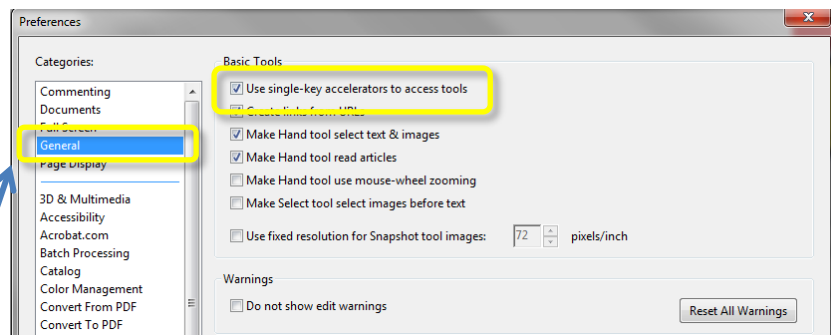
Preferences

Categories:

Commenting
Documents
Full Screen
General
Page Display

3D & Multimedia
Accessibility
Acrobat.com
Batch Processing
Catalog
Color Management
Convert From PDF
Convert To PDF

Basic Tools

Use single-key accelerators to access tools
Create links from URLs
Make Hand tool select text & images
Make Hand tool read articles
Make Hand tool use mouse-wheel zooming
Make Select tool select images before text

Use fixed resolution for Snapshot tool images: 72 pixels/inch

Warnings

Do not show edit warnings

Reset All Warnings